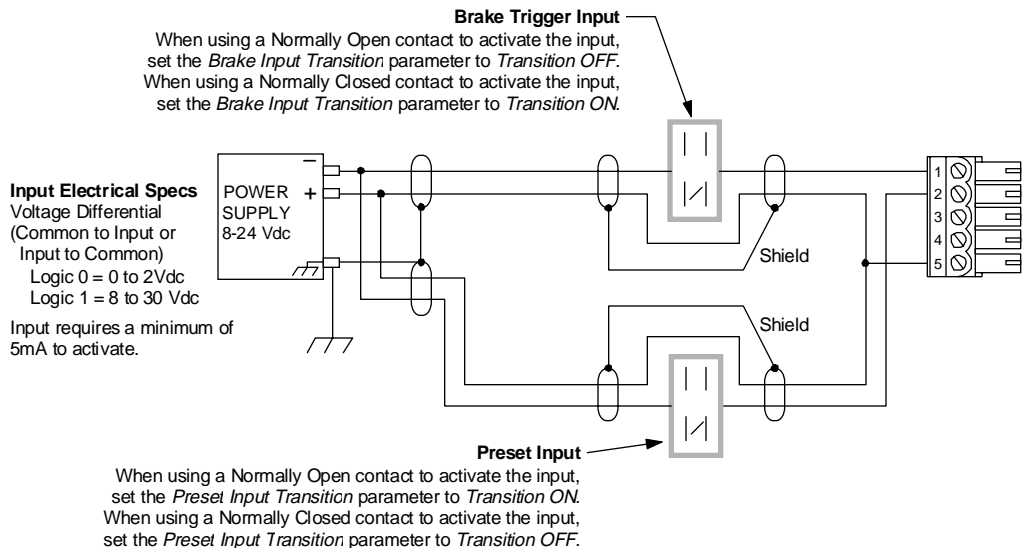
**Brake Trigger Input**
When using a Normally Open contact to activate the input, set the *Brake Input Transition* parameter to *Transition OFF*. When using a Normally Closed contact to activate the input, set the *Brake Input Transition* parameter to *Transition ON*.

**Input Electrical Specs**
Voltage Differential (Common to Input or Input to Common)
Logic 0 = 0 to 2Vdc
Logic 1 = 8 to 30 Vdc

Input requires a minimum of 5mA to activate.

POWER SUPPLY 8-24 Vdc

−

+

Shield

Shield

1
2
3
4
5

**Preset Input**
When using a Normally Open contact to activate the input, set the *Preset Input Transition* parameter to *Transition ON*. When using a Normally Closed contact to activate the input, set the *Preset Input Transition* parameter to *Transition OFF*.